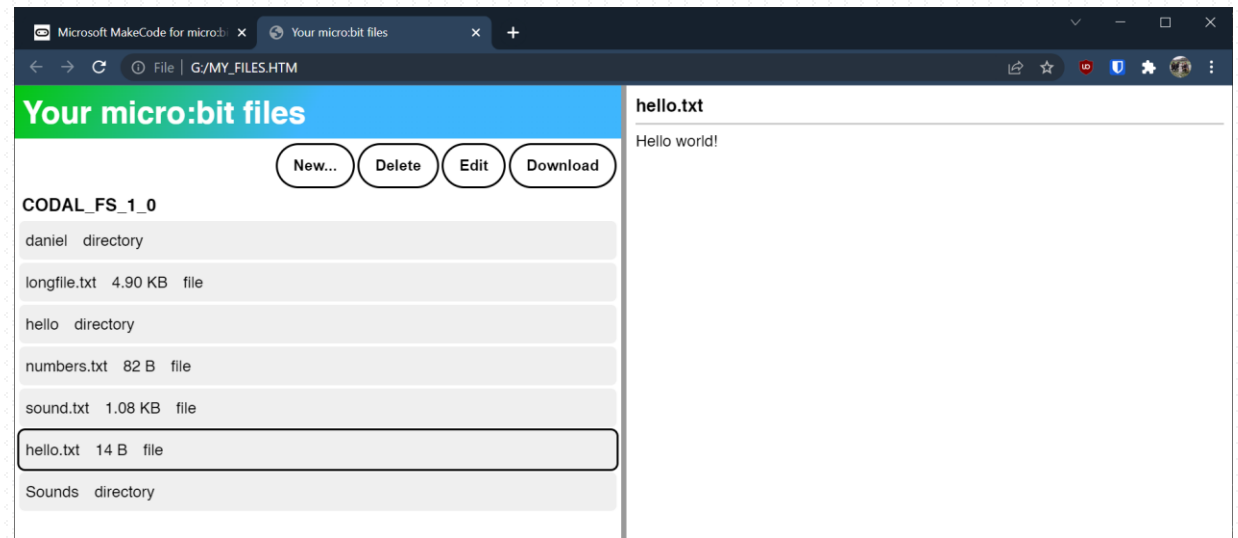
Microsoft MakeCode for micro:bi ×
Your micro:bit files ×
+

File | G:/MY_FILES.HTM

Your micro:bit files

New... Delete Edit Download

CODAL_FS_1_0

daniel directory

longfile.txt 4.90 KB file

hello directory

numbers.txt 82 B file

sound.txt 1.08 KB file

hello.txt 14 B file

Sounds directory

hello.txt

Hello world!